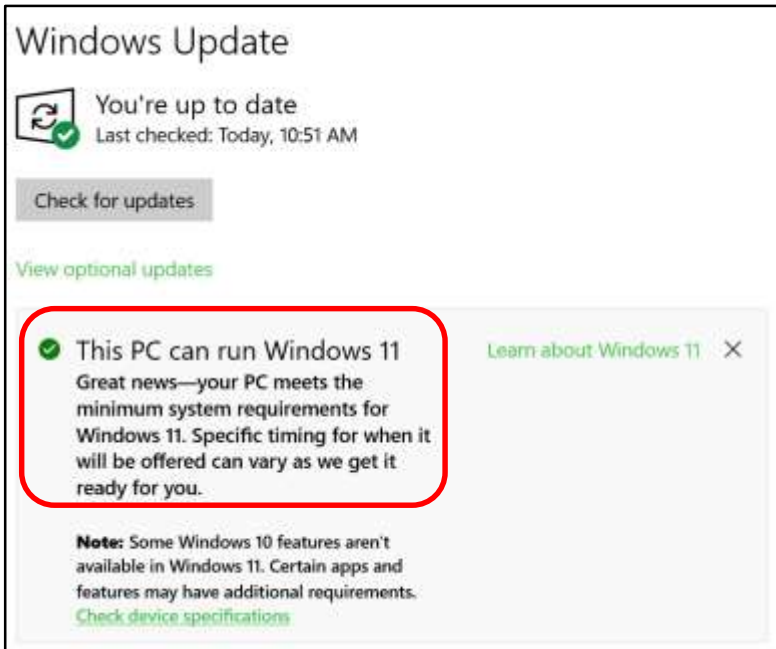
Windows Update

You're up to date
Last checked: Today, 10:51 AM

Check for updates

View optional updates

This PC can run Windows 11

Learn about Windows 11 ✕

Great news—your PC meets the minimum system requirements for Windows 11. Specific timing for when it will be offered can vary as we get it ready for you.

**Note:** Some Windows 10 features aren't available in Windows 11. Certain apps and features may have additional requirements.
Check device specifications